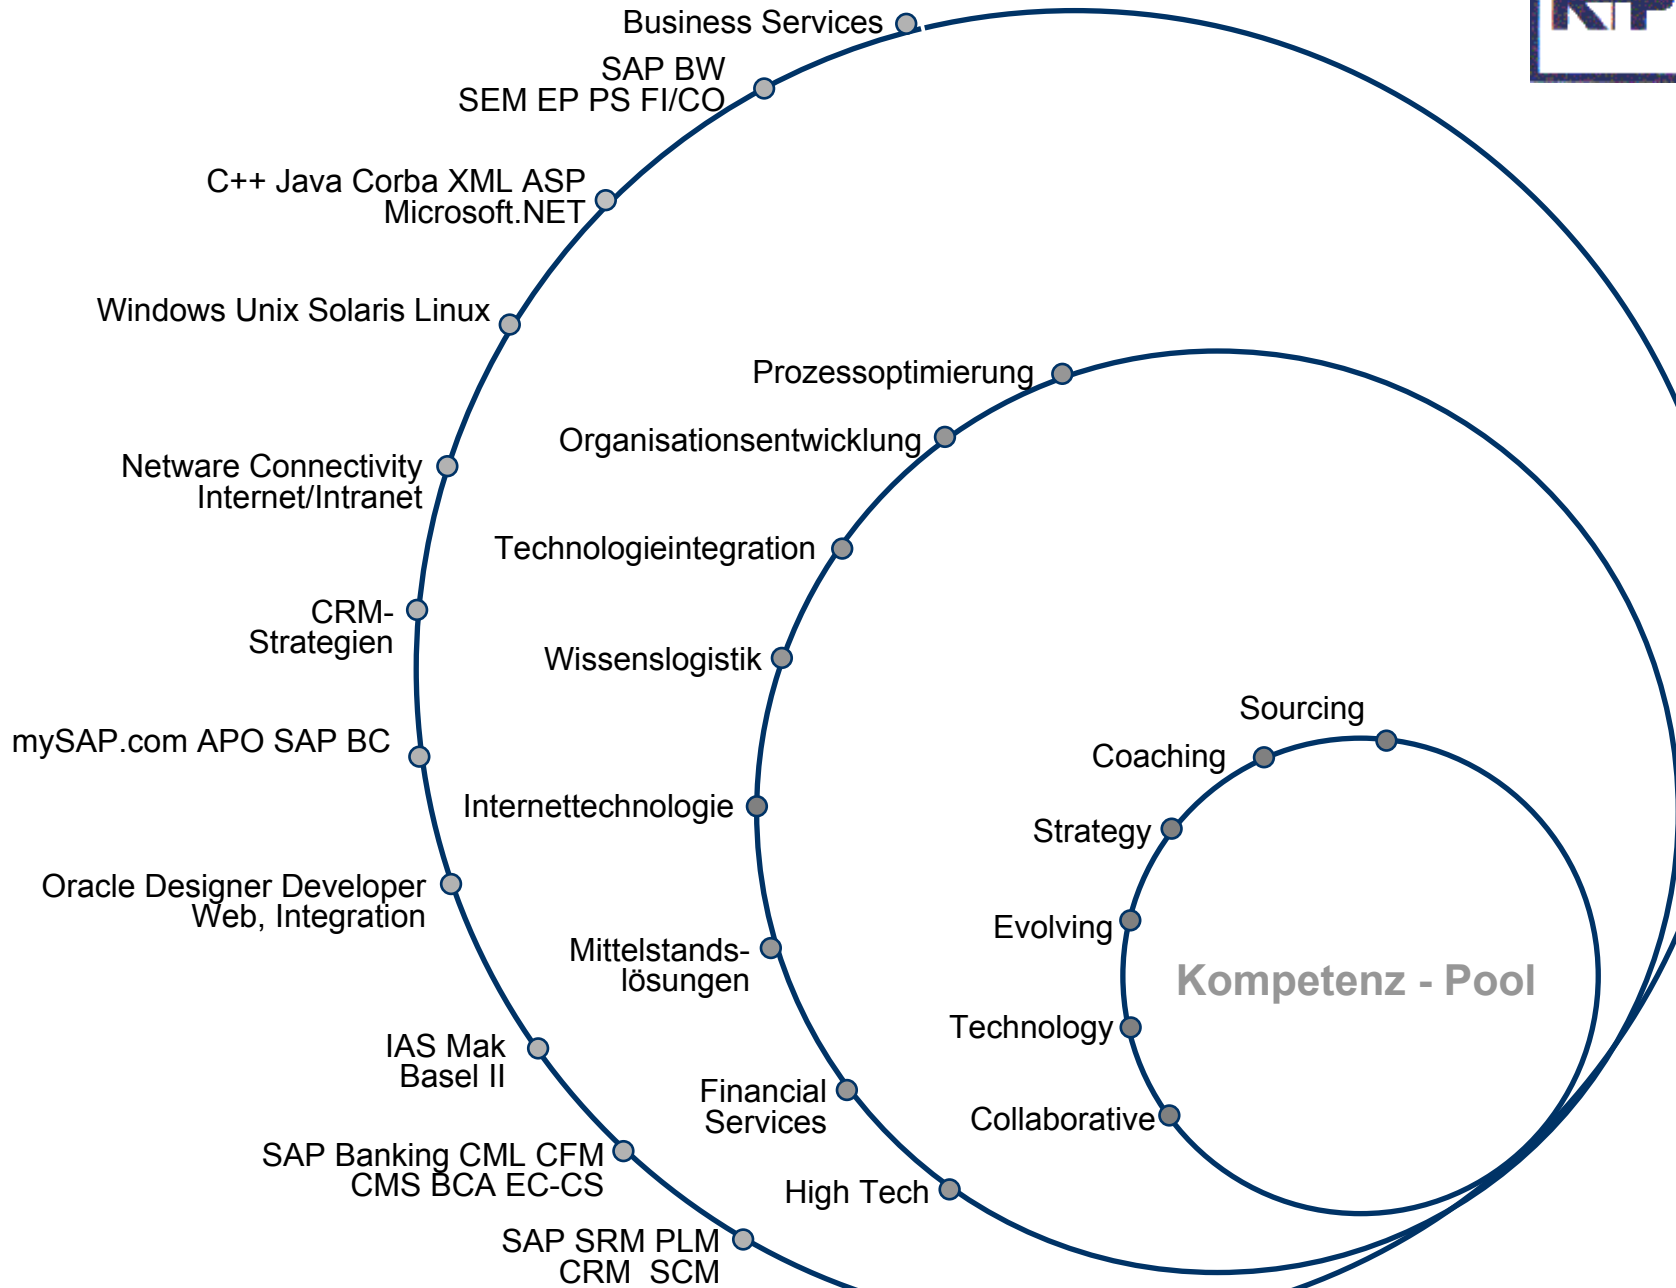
Business Services
SAP BW
SEM EP PS FI/CO
C++ Java Corba XML ASP
Microsoft.NET
Windows Unix Solaris Linux
Netware Connectivity
Internet/Intranet
CRM-
Strategien
mySAP.com APO SAP BC
Oracle Designer Developer
Web, Integration
IAS Mak
Basel II
SAP Banking CML CFM
CMS BCA EC-CS
SAP SRM PLM
CRM SCM

Prozessoptimierung
Organisationsentwicklung
Technologieintegration
Wissenslogistik
Internettechnologie
Mittelstandslösungen
Financial
Services
High Tech

Sourcing
Coaching
Strategy
Evolving
Technology
Collaborative

Kompetenz - Pool

K P